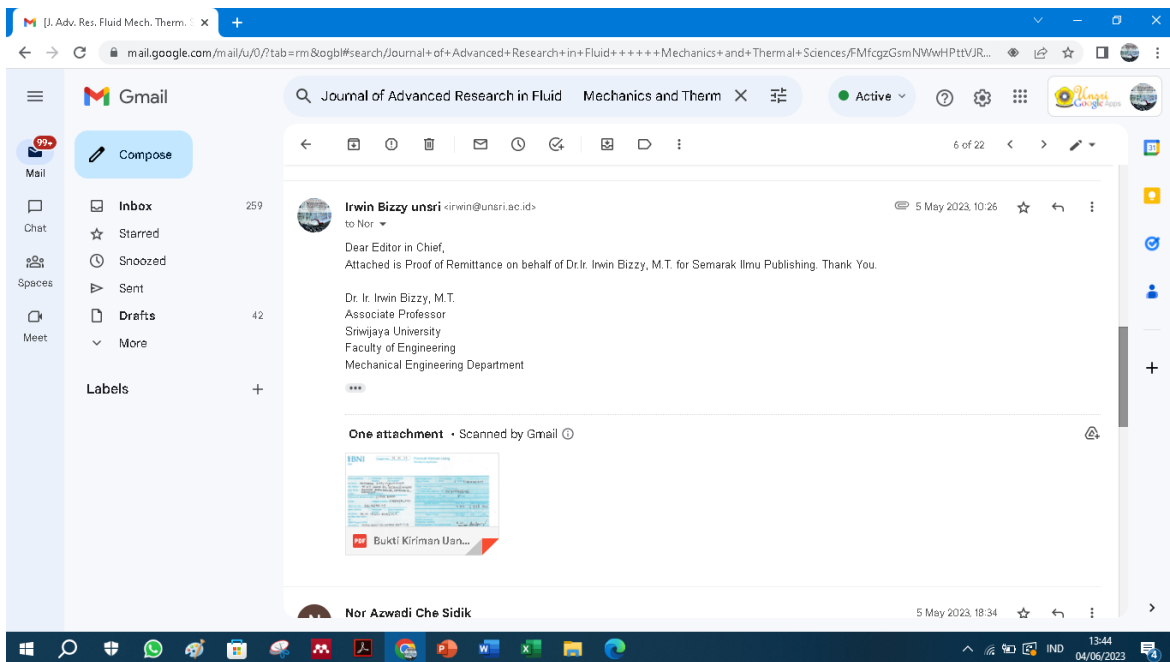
[J. Adv. Res. Fluid Mech. Therm. S ×
+

mail.google.com/mail/u/0/?tab=rm&ogbl#search/Journal+of+Advanced+Research+in+Fluid+++++Mechanics+and+Thermal+Sciences/FMfcgzGsmNWwHPttVJR...

Gmail
Journal of Advanced Research in Fluid Mechanics and Therm
Active

99+
Mail
Chat
Spaces
Meet

Compose
Inbox 259
Starred
Snoozed
Sent
Drafts 42
More

Labels +

6 of 22

Irwin Bizzy unsri <irwin@unsri.ac.id>
to Nor
5 May 2023, 10:26

Dear Editor in Chief,
Attached is Proof of Remittance on behalf of Dr.Ir. Irwin Bizzy, M.T. for Semarak Ilmu Publishing. Thank You.

Dr. Ir. Irwin Bizzy, M.T.
Associate Professor
Sriwijaya University
Faculty of Engineering
Mechanical Engineering Department

One attachment • Scanned by Gmail

BNI
Bukti Kiriman Uan...

Nor Azwadi Che Sidik
5 May 2023, 18:34

IND
13:44
04/06/2023
4